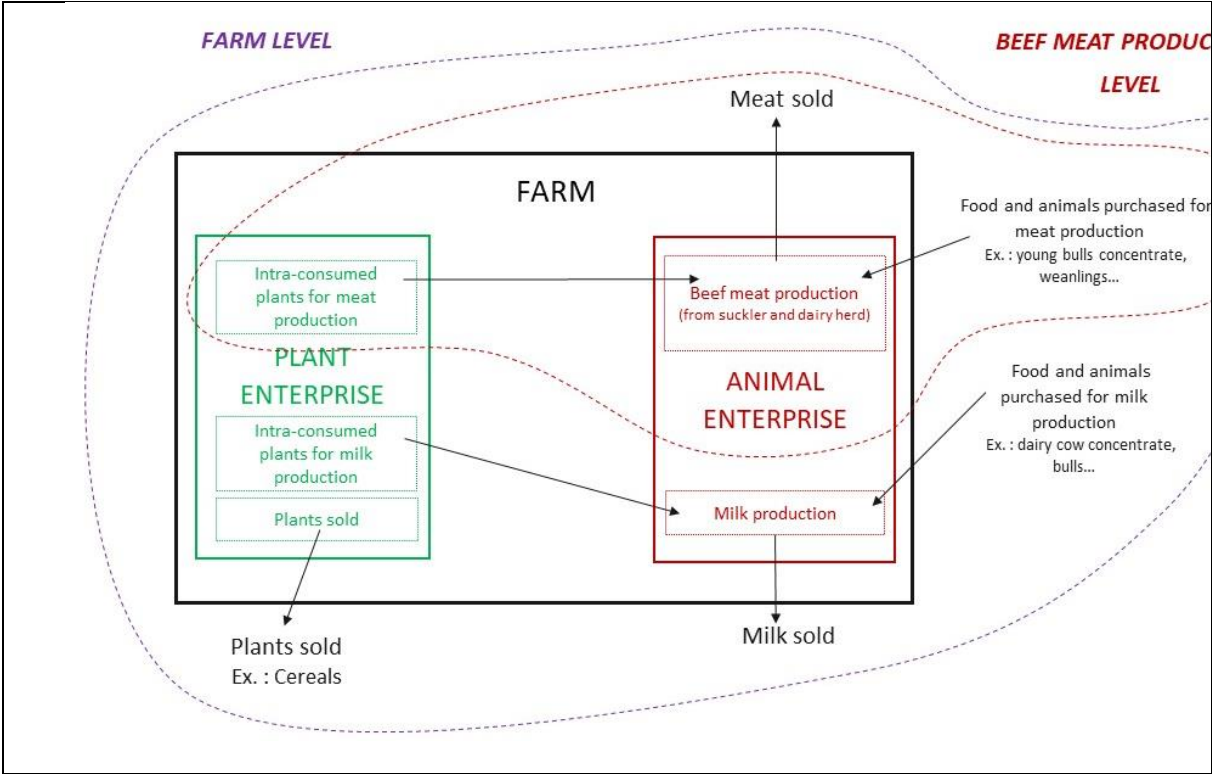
FARM LEVEL

BEEF MEAT PRODUC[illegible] LEVEL

Meat sold

FARM

Food and animals purchased for meat production
Ex. : young bulls concentrate, weanlings...

Intra-consumed plants for meat production

Beef meat production
(from suckler and dairy herd)

PLANT ENTERPRISE

ANIMAL ENTERPRISE

Food and animals purchased for milk production
Ex. : dairy cow concentrate, bulls...

Intra-consumed plants for milk production

Plants sold

Milk production

Plants sold
Ex. : Cereals

Milk sold